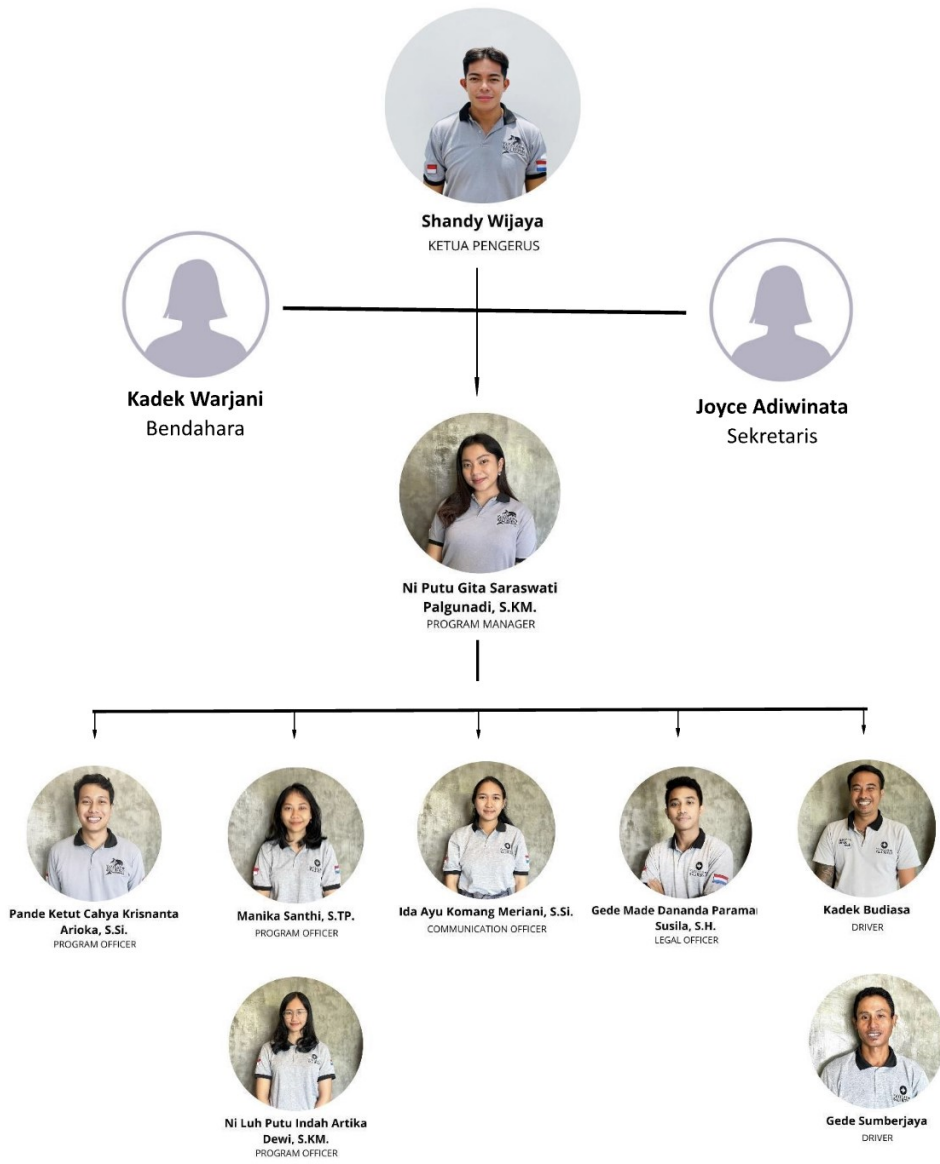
Shandy Wijaya
KETUA PENGERUS

Kadek Warjani
Bendahara

Joyce Adiwinata
Sekretaris

Ni Putu Gita Saraswati Palgunadi, S.KM.
PROGRAM MANAGER

Pande Ketut Cahya Krisnanta Arioka, S.Si.
PROGRAM OFFICER

Manika Santhi, S.TP.
PROGRAM OFFICER

Ni Luh Putu Indah Artika Dewi, S.KM.
PROGRAM OFFICER

Ida Ayu Komang Meriani, S.Si.
COMMUNICATION OFFICER

Gede Made Dananda Parama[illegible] Susila, S.H.
LEGAL OFFICER

Kadek Budiasa
DRIVER

Gede Sumberjaya
DRIVER